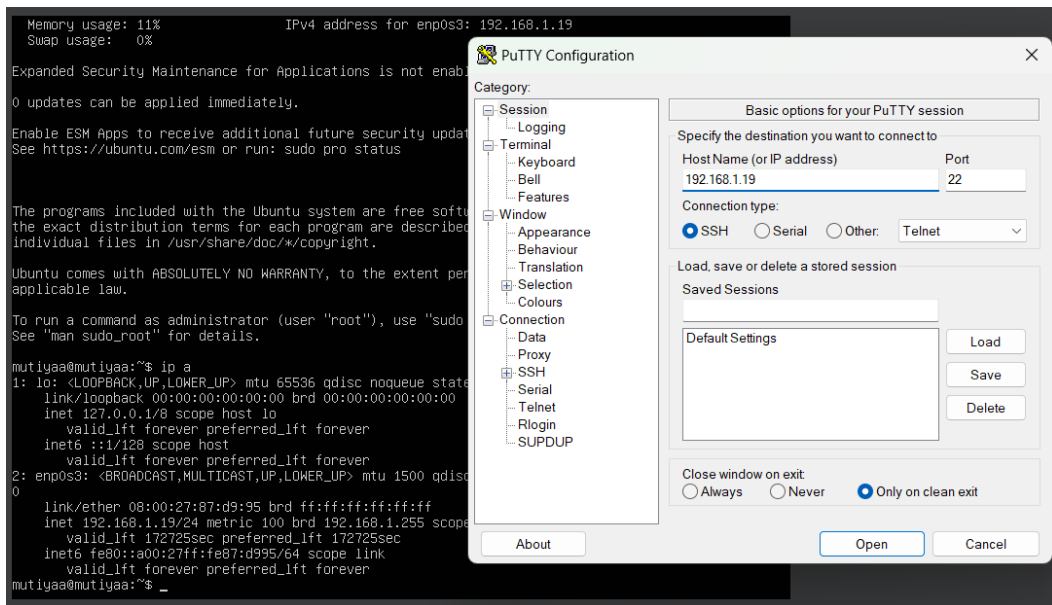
Memory usage: 11%                IPv4 address for enp0s3: 192.168.1.19
Swap usage:   0%

Expanded Security Maintenance for Applications is not enab

0 updates can be applied immediately.

Enable ESM Apps to receive additional future security updat
See https://ubuntu.com/esm or run: sudo pro status

The programs included with the Ubuntu system are free softw
the exact distribution terms for each program are described
individual files in /usr/share/doc/*/copyright.

Ubuntu comes with ABSOLUTELY NO WARRANTY, to the extent per
applicable law.

To run a command as administrator (user "root"), use "sudo
See "man sudo_root" for details.

mutiyaa@mutiyaa:~$ ip a
1: lo: <LOOPBACK,UP,LOWER_UP> mtu 65536 qdisc noqueue state
    link/loopback 00:00:00:00:00:00 brd 00:00:00:00:00:00
    inet 127.0.0.1/8 scope host lo
       valid_lft forever preferred_lft forever
    inet6 ::1/128 scope host
       valid_lft forever preferred_lft forever
2: enp0s3: <BROADCAST,MULTICAST,UP,LOWER_UP> mtu 1500 qdisc
0
    link/ether 08:00:27:87:d9:95 brd ff:ff:ff:ff:ff:ff
    inet 192.168.1.19/24 metric 100 brd 192.168.1.255 scope
       valid_lft 172725sec preferred_lft 172725sec
    inet6 fe80::a00:27ff:fe87:d995/64 scope link
       valid_lft forever preferred_lft forever
mutiyaa@mutiyaa:~$ _

PuTTY Configuration

Category:
Session
Logging
Terminal
Keyboard
Bell
Features
Window
Appearance
Behaviour
Translation
Selection
Colours
Connection
Data
Proxy
SSH
Serial
Telnet
Rlogin
SUPDUP

Basic options for your PuTTY session
Specify the destination you want to connect to
Host Name (or IP address)
Port
192.168.1.19
22
Connection type:
SSH Serial Other: Telnet
Load, save or delete a stored session
Saved Sessions
Default Settings
Load
Save
Delete
Close window on exit:
Always Never Only on clean exit
About
Open
Cancel